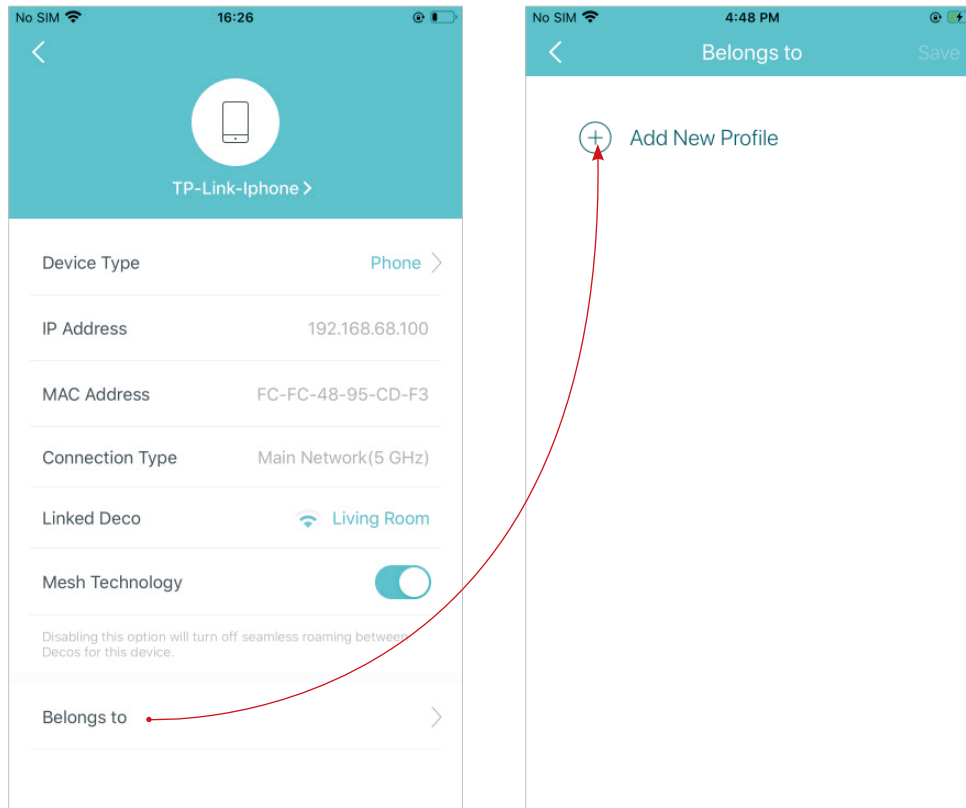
No SIM 16:26

TP-Link-Iphone >

Device Type Phone

IP Address 192.168.68.100

MAC Address FC-FC-48-95-CD-F3

Connection Type Main Network(5 GHz)

Linked Deco Living Room

Mesh Technology

Disabling this option will turn off seamless roaming between Decos for this device.

Belongs to

No SIM 4:48 PM

Belongs to Save

Add New Profile